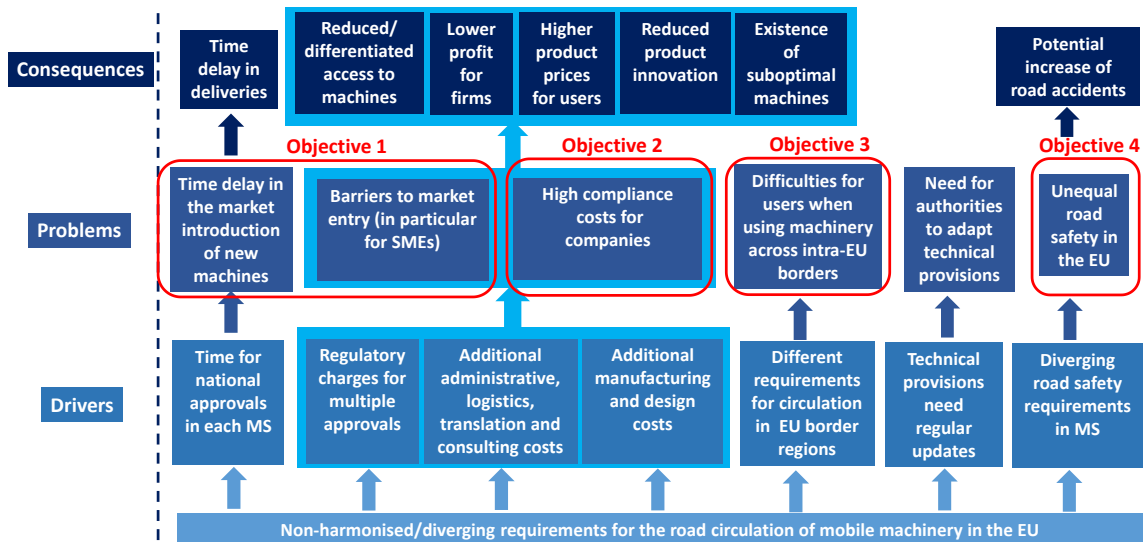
Consequences

Time delay in deliveries

Reduced/ differentiated access to machines

Lower profit for firms

Higher product prices for users

Reduced product innovation

Existence of suboptimal machines

Potential increase of road accidents

Objective 1

Objective 2

Objective 3

Objective 4

Problems

Time delay in the market introduction of new machines

Barriers to market entry (in particular for SMEs)

High compliance costs for companies

Difficulties for users when using machinery across intra-EU borders

Need for authorities to adapt technical provisions

Unequal road safety in the EU

Drivers

Time for national approvals in each MS

Regulatory charges for multiple approvals

Additional administrative, logistics, translation and consulting costs

Additional manufacturing and design costs

Different requirements for circulation in EU border regions

Technical provisions need regular updates

Diverging road safety requirements in MS

Non-harmonised/diverging requirements for the road circulation of mobile machinery in the EU